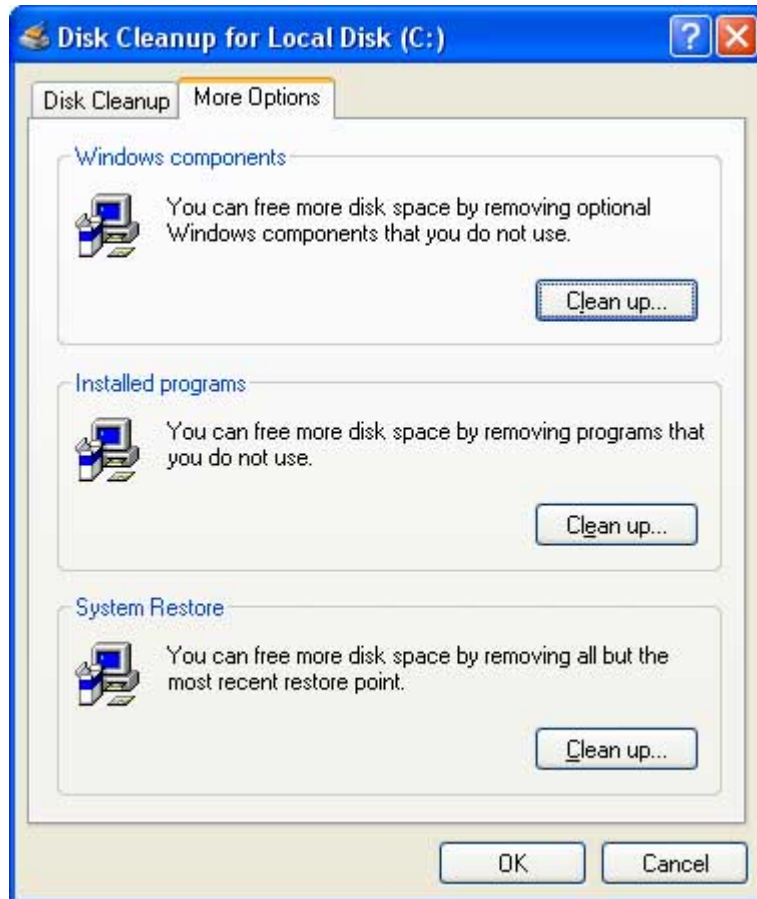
Disk Cleanup for Local Disk (C:)

?

Disk Cleanup

More Options

Windows components

You can free more disk space by removing optional Windows components that you do not use.

Clean up...

Installed programs

You can free more disk space by removing programs that you do not use.

Clean up...

System Restore

You can free more disk space by removing all but the most recent restore point.

Clean up...

OK

Cancel